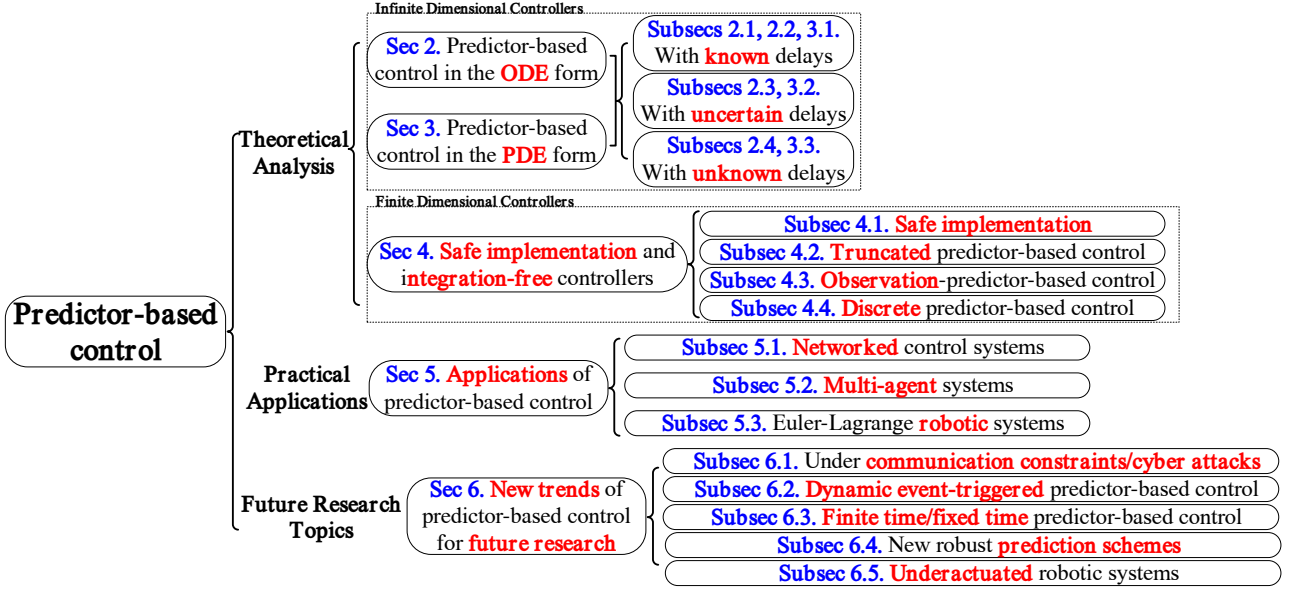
Predictor-based control

Theoretical Analysis

Infinite Dimensional Controllers

Sec 2. Predictor-based control in the ODE form

Sec 3. Predictor-based control in the PDE form

Subsecs 2.1, 2.2, 3.1. With known delays

Subsecs 2.3, 3.2. With uncertain delays

Subsecs 2.4, 3.3. With unknown delays

Finite Dimensional Controllers

Sec 4. Safe implementation and integration-free controllers

Subsec 4.1. Safe implementation

Subsec 4.2. Truncated predictor-based control

Subsec 4.3. Observation-predictor-based control

Subsec 4.4. Discrete predictor-based control

Practical Applications

Sec 5. Applications of predictor-based control

Subsec 5.1. Networked control systems

Subsec 5.2. Multi-agent systems

Subsec 5.3. Euler-Lagrange robotic systems

Future Research Topics

Sec 6. New trends of predictor-based control for future research

Subsec 6.1. Under communication constraints/cyber attacks

Subsec 6.2. Dynamic event-triggered predictor-based control

Subsec 6.3. Finite time/fixed time predictor-based control

Subsec 6.4. New robust prediction schemes

Subsec 6.5. Underactuated robotic systems